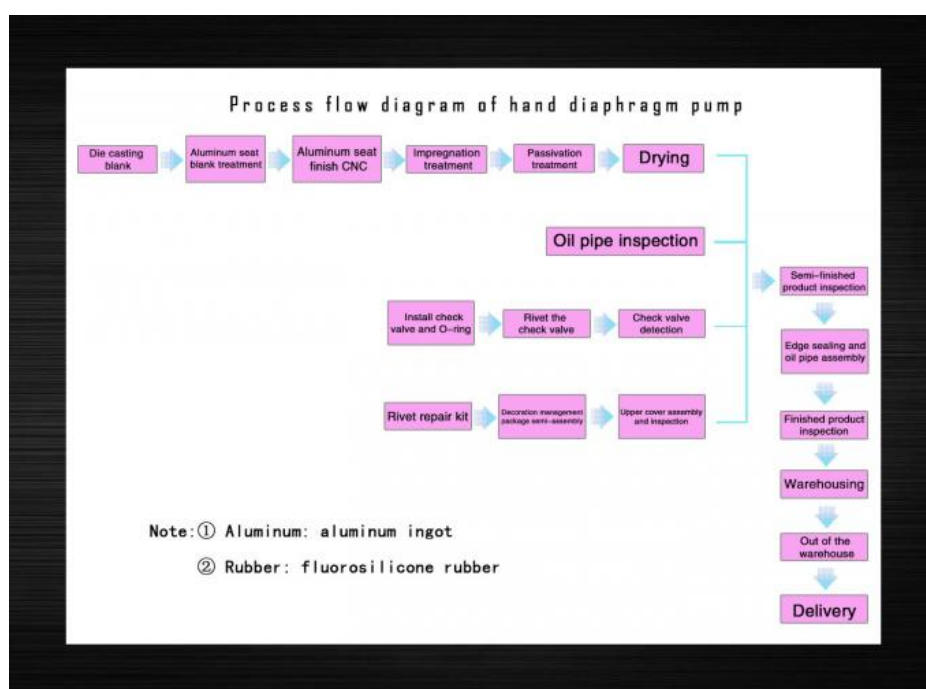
Process flow diagram of hand diaphragm pump

Die casting blank

Aluminum seat blank treatment

Aluminum seat finish CNC

Impregnation treatment

Passivation treatment

Drying

Oil pipe inspection

Install check valve and O-ring

Rivet the check valve

Check valve detection

Rivet repair kit

Decoration management package semi-assembly

Upper cover assembly and inspection

Semi-finished product inspection

Edge sealing and oil pipe assembly

Finished product inspection

Warehousing

Out of the warehouse

Delivery

Note: ① Aluminum: aluminum ingot

② Rubber: fluorosilicone rubber